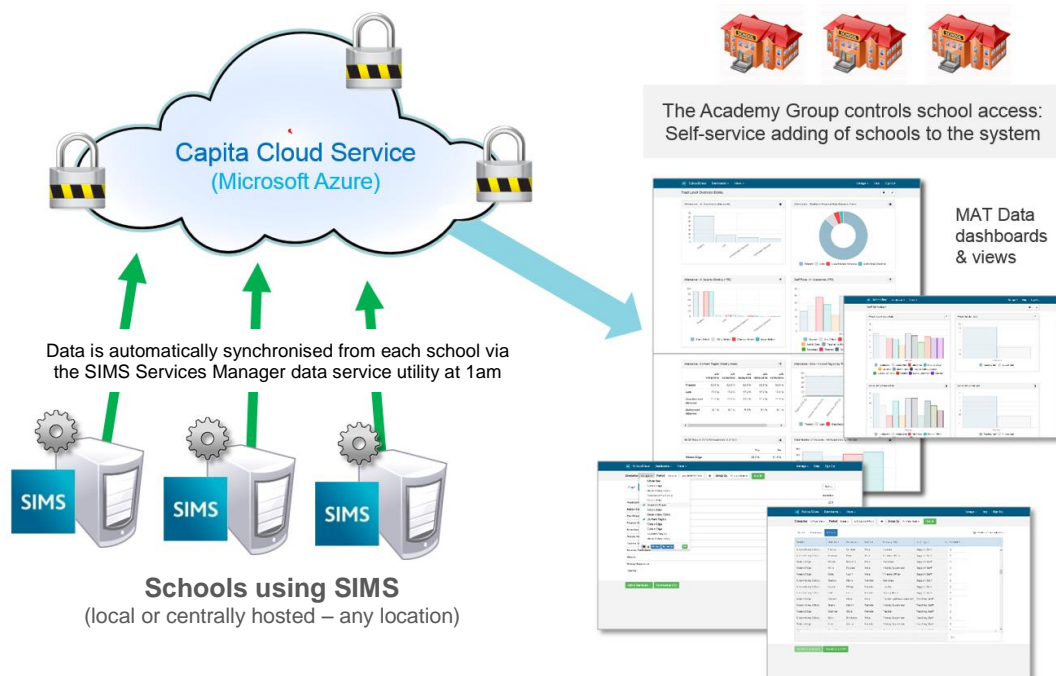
Capita Cloud Service
(Microsoft Azure)

The Academy Group controls school access:
Self-service adding of schools to the system

MAT Data dashboards & views

Data is automatically synchronised from each school via the SIMS Services Manager data service utility at 1am

SIMS

SIMS

SIMS

Schools using SIMS
(local or centrally hosted – any location)